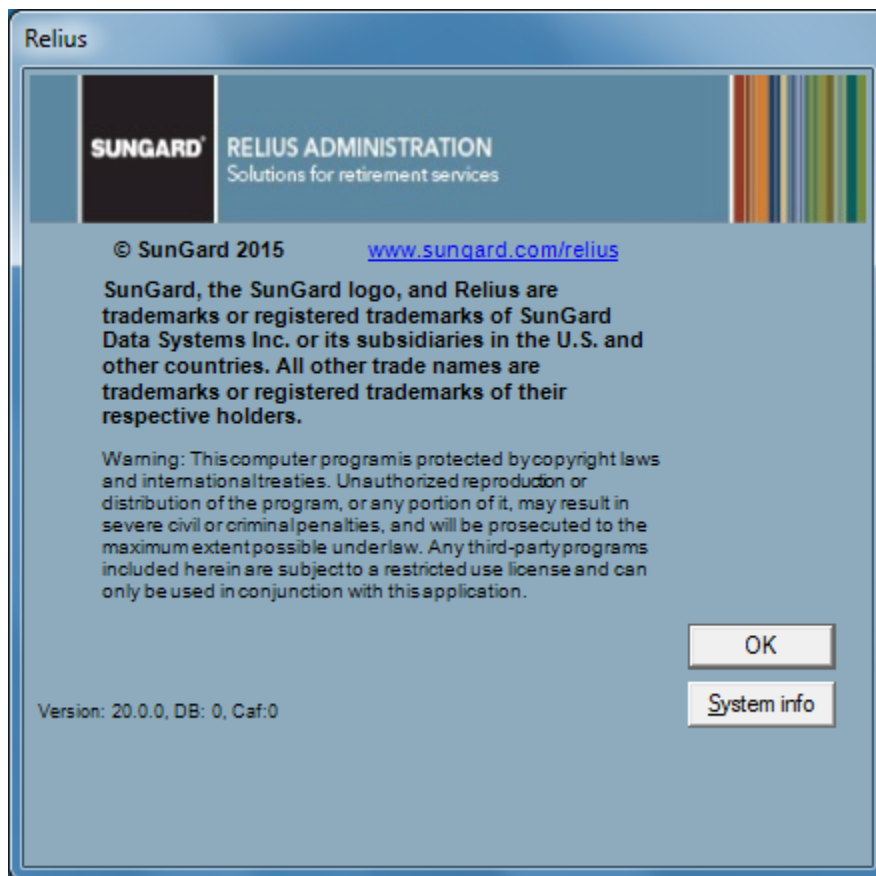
Relius

SUNGARD® RELIUS ADMINISTRATION
Solutions for retirement services

© SunGard 2015 www.sungard.com/relius

SunGard, the SunGard logo, and Relius are trademarks or registered trademarks of SunGard Data Systems Inc. or its subsidiaries in the U.S. and other countries. All other trade names are trademarks or registered trademarks of their respective holders.

Warning: This computer program is protected by copyright laws and international treaties. Unauthorized reproduction or distribution of the program, or any portion of it, may result in severe civil or criminal penalties, and will be prosecuted to the maximum extent possible under law. Any third-party programs included herein are subject to a restricted use license and can only be used in conjunction with this application.

OK

System info

Version: 20.0.0, DB: 0, Caf:0